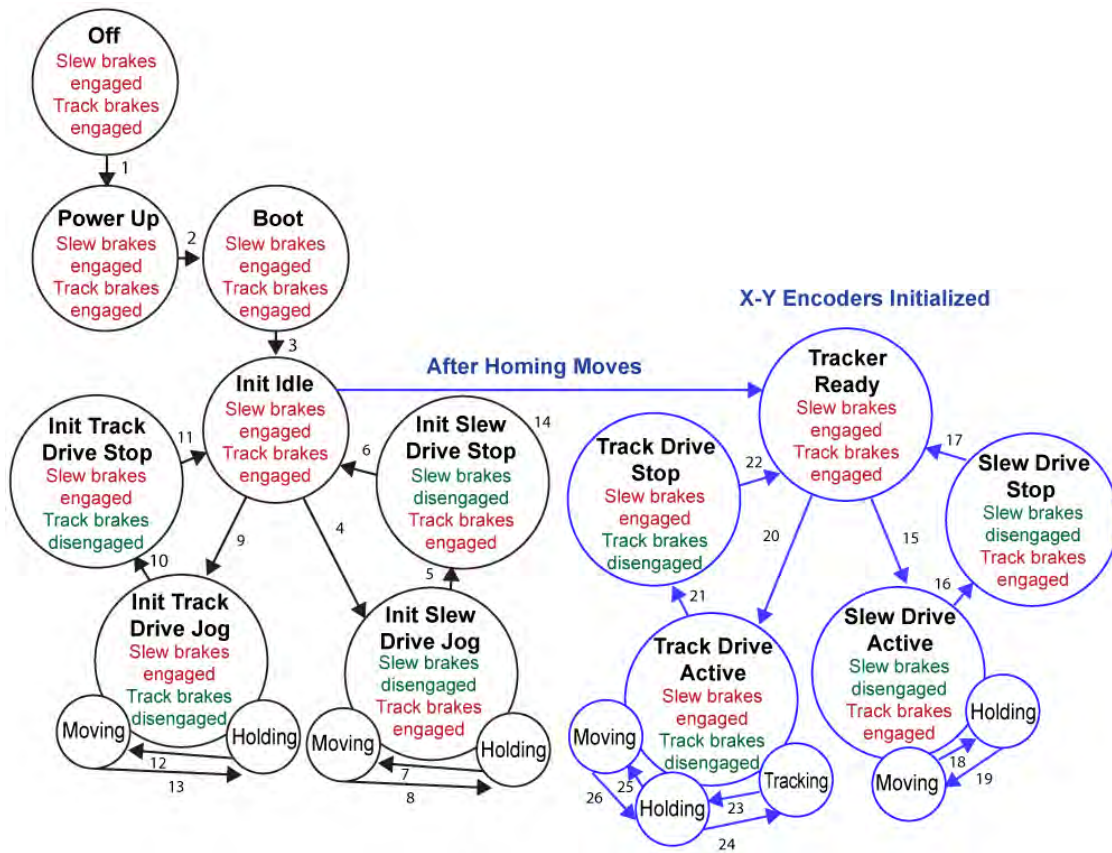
Off
Slew brakes engaged
Track brakes engaged

1

Power Up
Slew brakes engaged
Track brakes engaged

2

Boot
Slew brakes engaged
Track brakes engaged

3

X-Y Encoders Initialized

After Homing Moves

Init Idle
Slew brakes engaged
Track brakes engaged

Init Track Drive Stop
Slew brakes engaged
Track brakes disengaged

11

6

Init Slew Drive Stop
Slew brakes disengaged
Track brakes engaged

14

9

4

10

5

Init Track Drive Jog
Slew brakes engaged
Track brakes disengaged

Moving

Holding

12

13

Init Slew Drive Jog
Slew brakes disengaged
Track brakes engaged

Moving

Holding

7

8

Tracker Ready
Slew brakes engaged
Track brakes engaged

Track Drive Stop
Slew brakes engaged
Track brakes disengaged

22

17

Slew Drive Stop
Slew brakes disengaged
Track brakes engaged

20

15

21

16

Track Drive Active
Slew brakes engaged
Track brakes disengaged

Moving

Tracking

Holding

26

25

23

24

Slew Drive Active
Slew brakes disengaged
Track brakes engaged

Holding

Moving

18

19